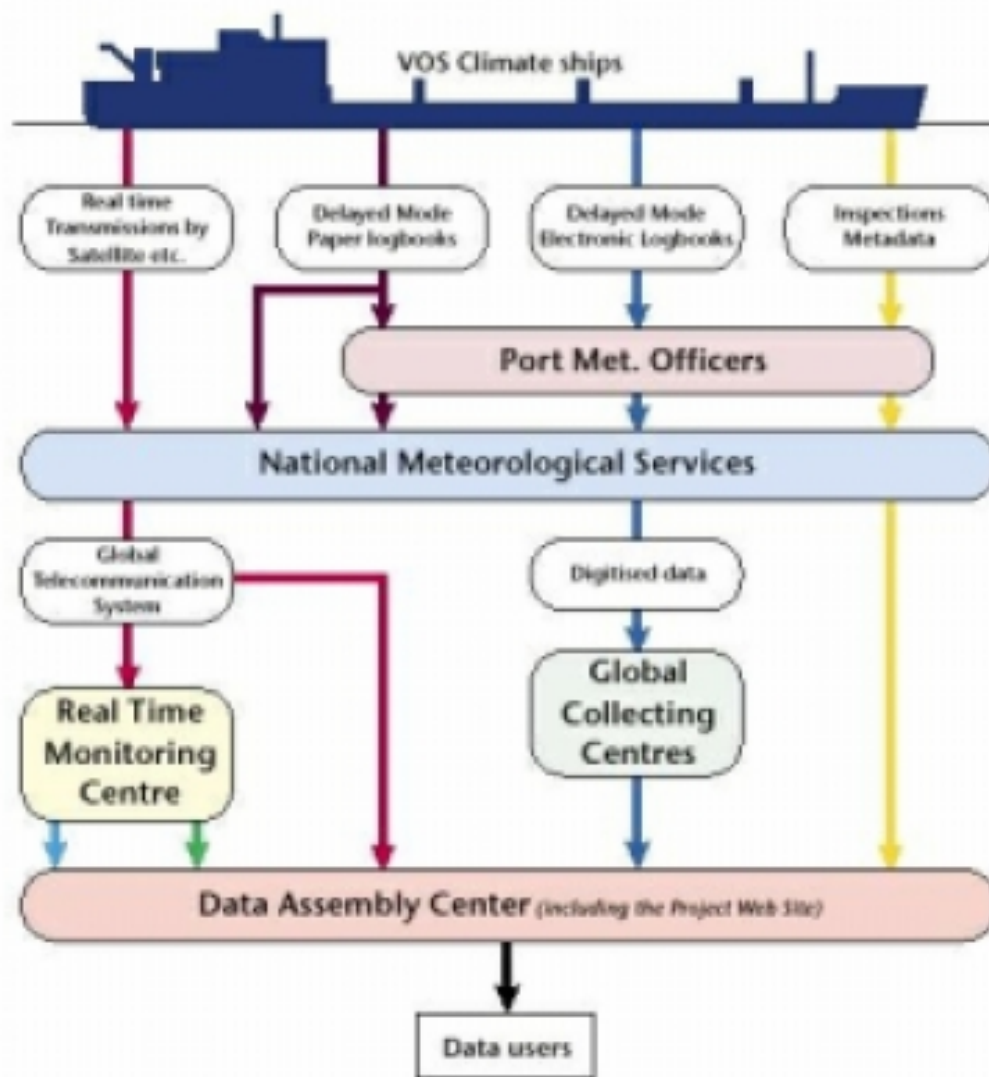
VOS Climate ships

Real time Transmissions by Satellite etc.

Delayed Mode Paper logbooks

Delayed Mode Electronic Logbooks

Inspections Metadata

Port Met. Officers

National Meteorological Services

Global Telecommunication System

Digitised data

Real Time Monitoring Centre

Global Collecting Centres

Data Assembly Center (including the Project Web Site)

Data users